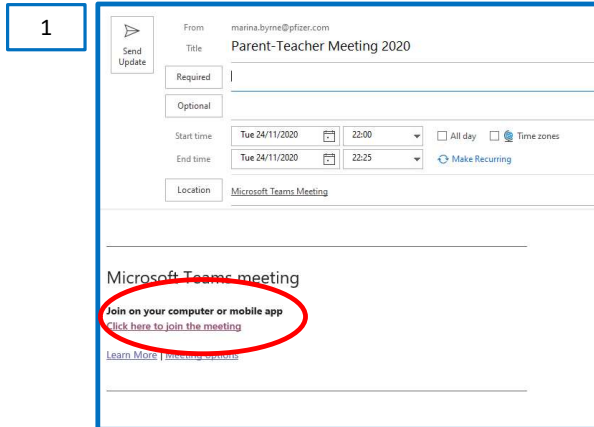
1

Send Update

From marina.byrne@pfizer.com

Title Parent-Teacher Meeting 2020

Required

Optional

Start time Tue 24/11/2020 22:00 All day Time zones

End time Tue 24/11/2020 22:25 Make Recurring

Location Microsoft Teams Meeting

Microsoft Teams meeting

Join on your computer or mobile app

Click here to join the meeting

Learn More | Meeting options